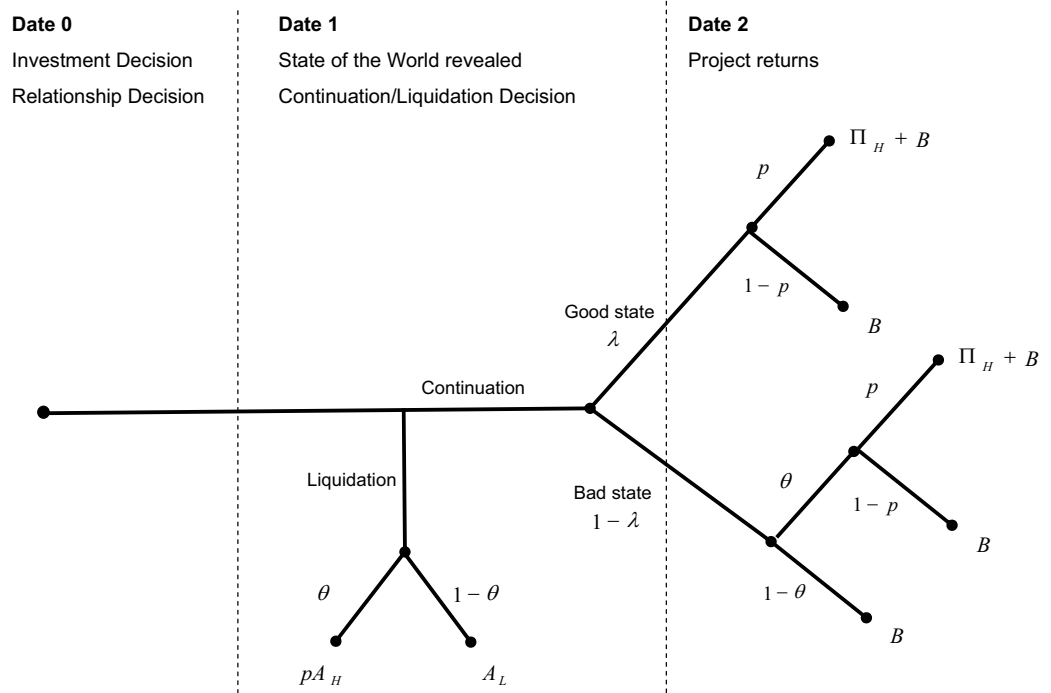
Date 0
Investment Decision
Relationship Decision

Date 1
State of the World revealed
Continuation/Liquidation Decision

Date 2
Project returns

$\Pi_H + B$

$p$

$1-p$

$B$

Good state
$\lambda$

$\Pi_H + B$

$p$

Continuation

$\theta$

$1-p$

Liquidation

Bad state
$1-\lambda$

$B$

$1-\theta$

$B$

$\theta$

$1-\theta$

$pA_H$

$A_L$